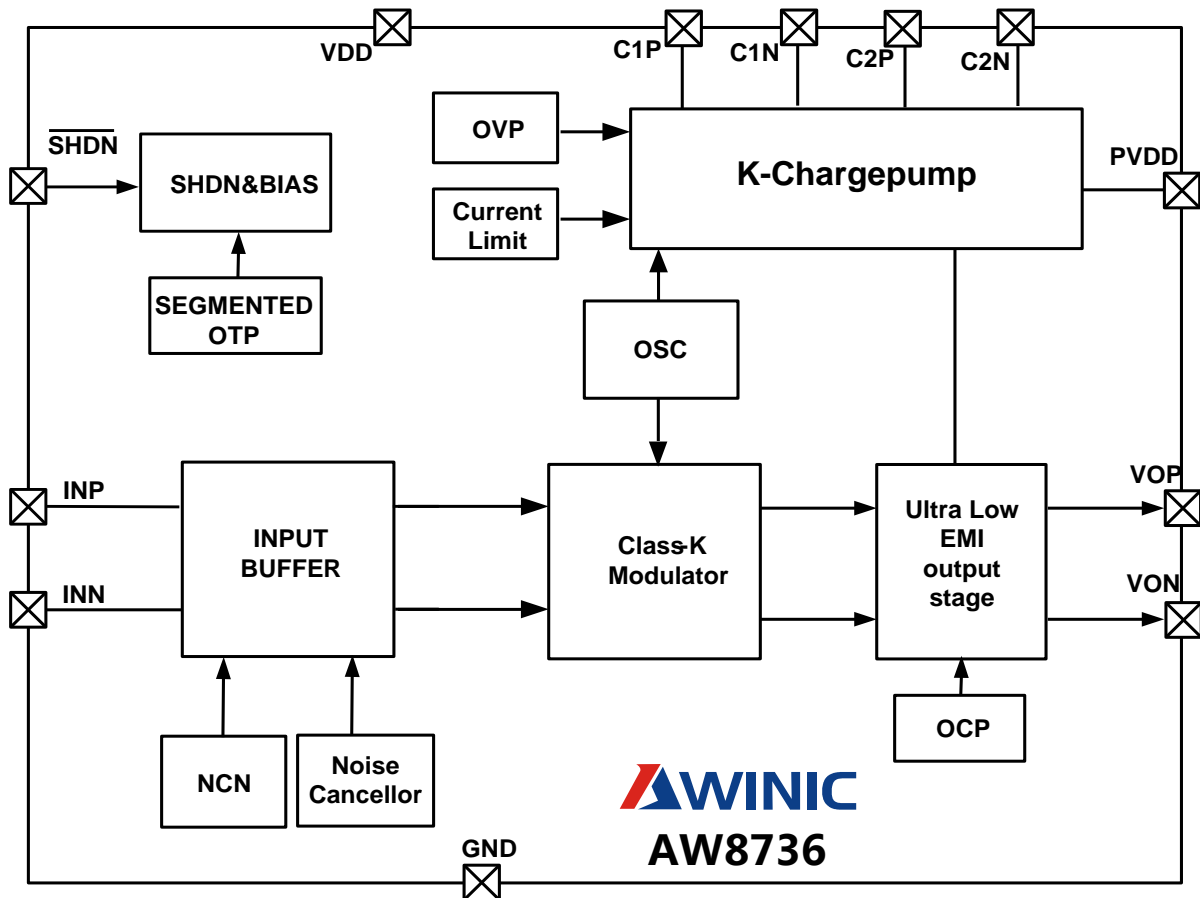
VDD

C1P

C1N

C2P

C2N

OVP

K-Chargepump

PVDD

$\overline{SHDN}$

SHDN&BIAS

Current Limit

SEGMENTED OTP

OSC

INP

INPUT BUFFER

Class-K Modulator

Ultra Low EMI output stage

VOP

VON

INN

OCP

NCN

Noise Cancellor

AWINIC

AW8736

GND